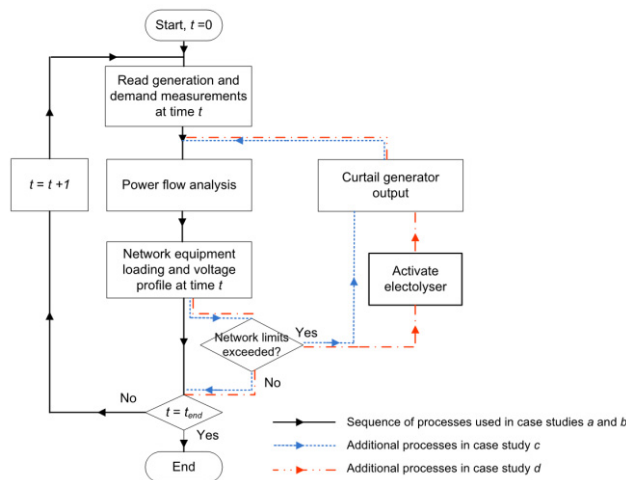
Start, $t$ =0

Read generation and demand measurements at time $t$

$t$ = $t$ +1

Power flow analysis

Curtail generator output

Network equipment loading and voltage profile at time $t$

Activate electolyser

Network limits exceeded?

Yes

No

No

$t$ = $t_{end}$

Yes

End

Sequence of processes used in case studies $a$ and $b$

Additional processes in case study $c$

Additional processes in case study $d$